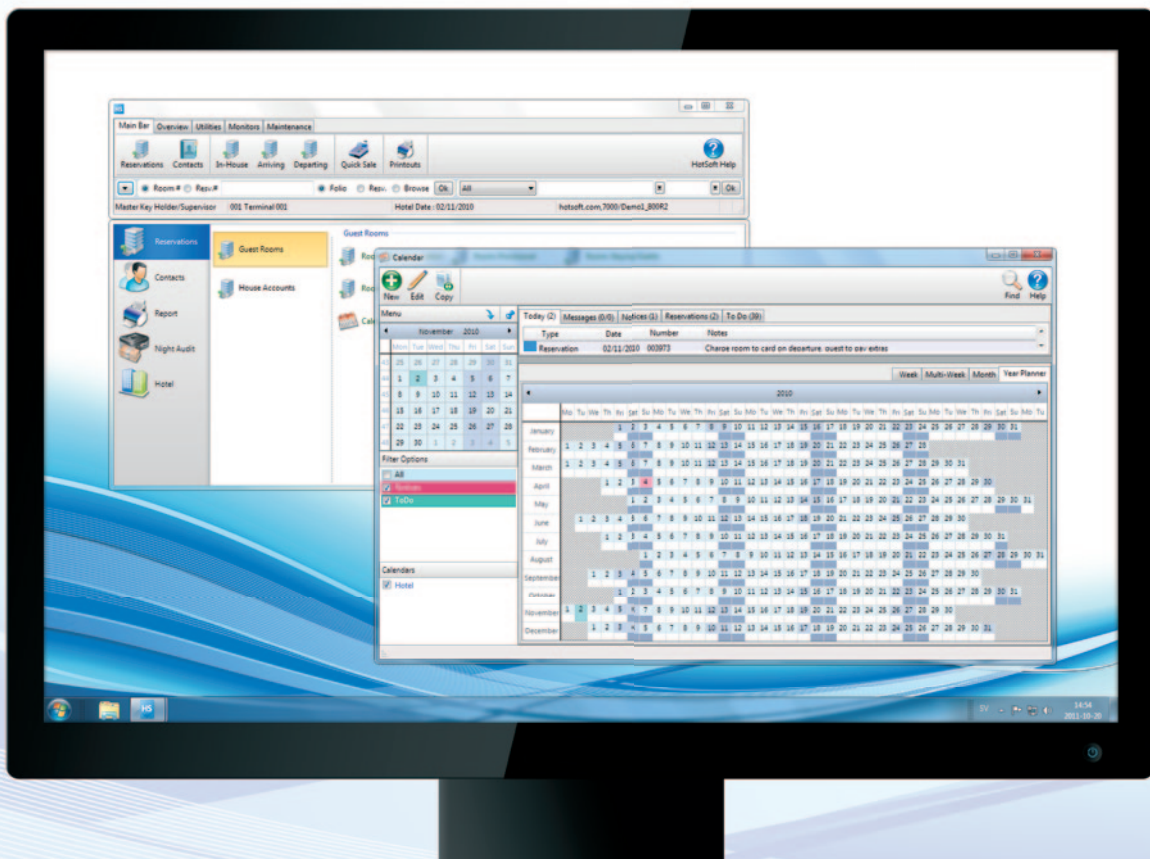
Main Bar | Overview | Utilities | Monitors | Maintenance

Reservations Contacts In-House Arriving Departing Quick Sale Printouts HotSoft Help

Room # Resv.# Folio Resv. Browse Ok All Ok

Master Key Holder/Supervisor 001 Terminal 001 Hotel Date : 02/11/2010 hotsoft.com,7000/Demo1_800R2

Reservations
Contacts
Report
Night Audit
Hotel

Guest Rooms
House Accounts

Guest Rooms

Calendar

New Edit Copy Find Help

Menu

November 2010

| Mon | Tue | Wed | Thu | Fri | Sat | Sun |
|---|---|---|---|---|---|---|
| 25 | 26 | 27 | 28 | 29 | 30 | 31 |
| 1 | 2 | 3 | 4 | 5 | 6 | 7 |
| 8 | 9 | 10 | 11 | 12 | 13 | 14 |
| 15 | 16 | 17 | 18 | 19 | 20 | 21 |
| 22 | 23 | 24 | 25 | 26 | 27 | 28 |
| 29 | 30 | 1 | 2 | 3 | 4 | 5 |

Filter Options
All
Notices
ToDo

Calendars
Hotel

Today (2) | Messages (0/0) | Notices (1) | Reservations (2) | To Do (39)

| Type | Date | Number | Notes |
|---|---|---|---|
| Reservation | 02/11/2010 | 003973 | Charge room to card on departure, guest to pay extras |

Week | Multi-Week | Month | Year Planner

2010

January
February
March
April
May
June
July
August
September
October
November
December

SV 14:54 2011-10-20